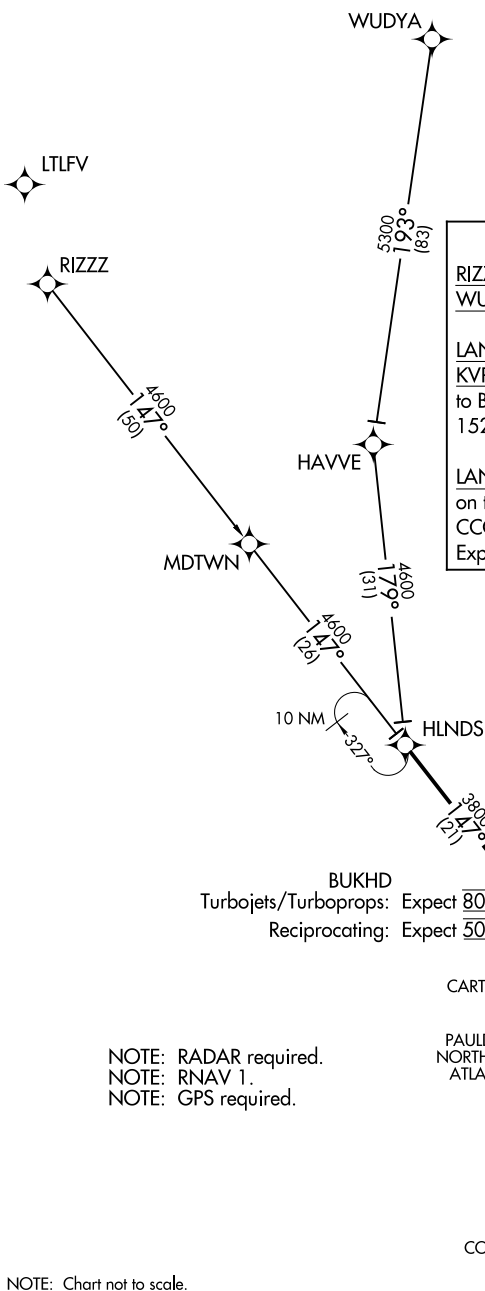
WUDYA

LTLFV

RIZZZ

5300
193°
(83)

RIZ
WU

LAN
KVF
to B
152

LAN
on t
CC
Exp

4600
147°
(50)

HAVVE

MDTWN

4600
179°
(31)

4600
147°
(26)

10 NM

327°

HLNDS

3800
147°
(21)

BUKHD
Turbojets/Turboprops: Expect 80
Reciprocating: Expect 50

CART

PAULI
NORTH
ATLA

NOTE: RADAR required.
NOTE: RNAV 1.
NOTE: GPS required.

CO

NOTE: Chart not to scale.